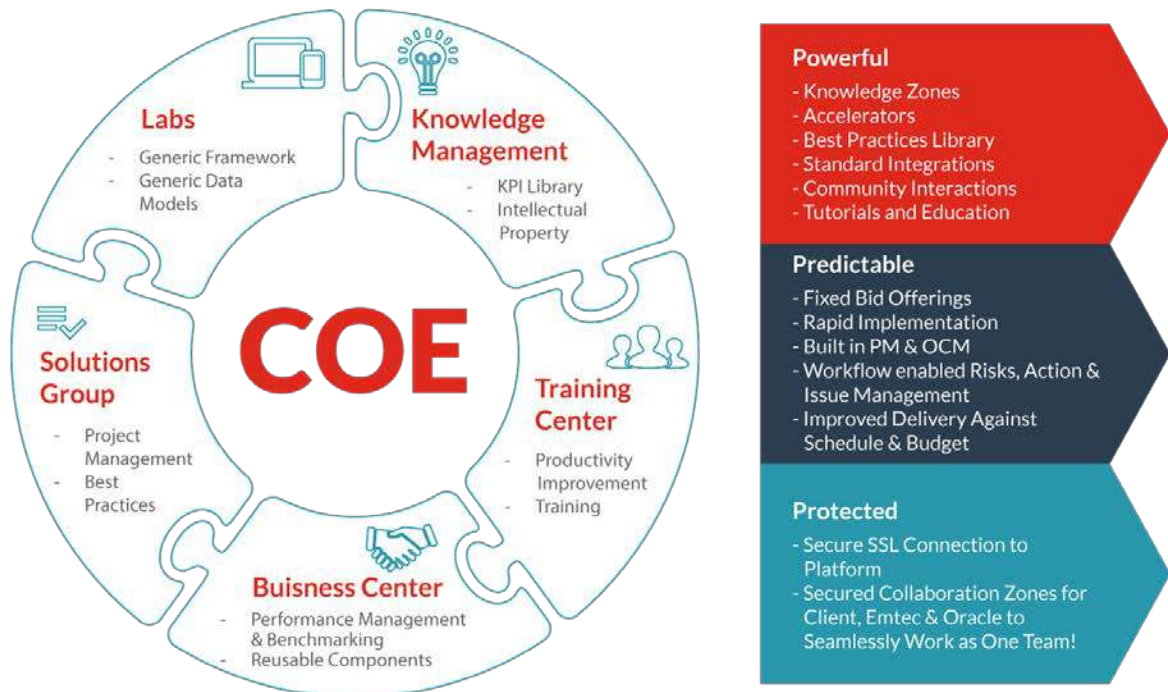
Labs
- Generic Framework
- Generic Data Models

Knowledge Management
- KPI Library
- Intellectual Property

COE

Solutions Group
- Project Management
- Best Practices

Training Center
- Productivity Improvement
- Training

Buisness Center
- Performance Management & Benchmarking
- Reusable Components

Powerful
- Knowledge Zones
- Accelerators
- Best Practices Library
- Standard Integrations
- Community Interactions
- Tutorials and Education

Predictable
- Fixed Bid Offerings
- Rapid Implementation
- Built in PM & OCM
- Workflow enabled Risks, Action & Issue Management
- Improved Delivery Against Schedule & Budget

Protected
- Secure SSL Connection to Platform
- Secured Collaboration Zones for Client, Emtec & Oracle to Seamlessly Work as One Team!